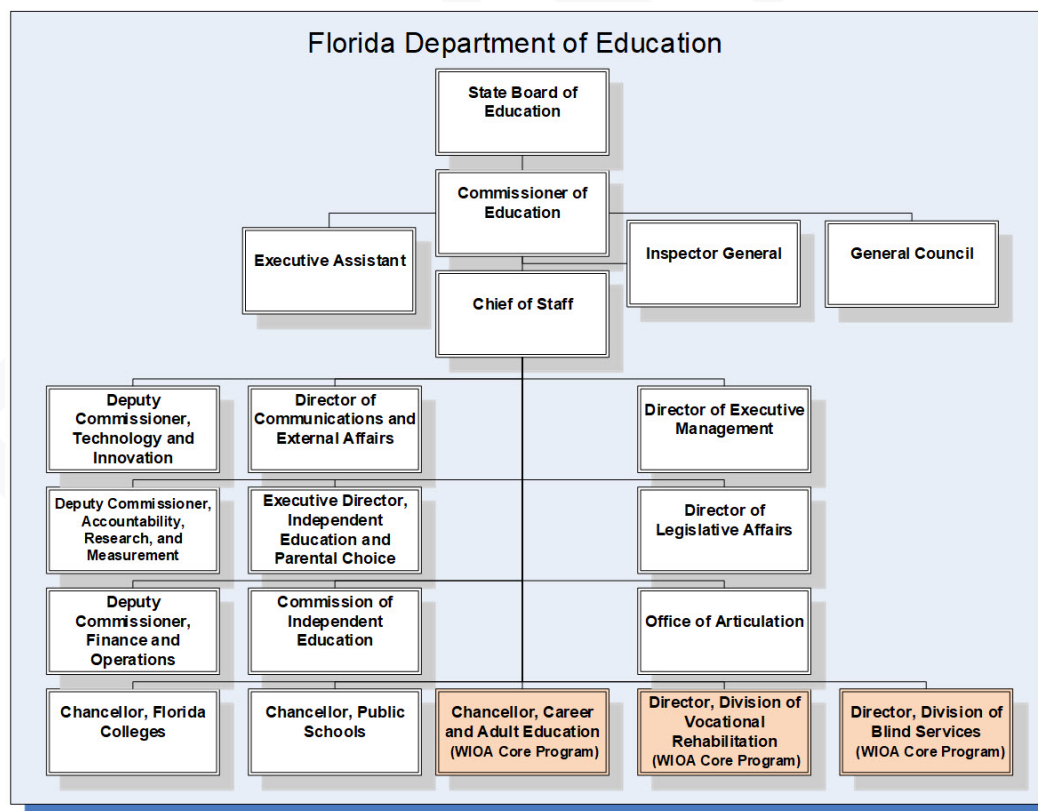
Florida Department of Education

State Board of Education

Commissioner of Education

Executive Assistant

Inspector General

General Council

Chief of Staff

Deputy Commissioner, Technology and Innovation

Director of Communications and External Affairs

Director of Executive Management

Deputy Commissioner, Accountability, Research, and Measurement

Executive Director, Independent Education and Parental Choice

Director of Legislative Affairs

Deputy Commissioner, Finance and Operations

Commission of Independent Education

Office of Articulation

Chancellor, Florida Colleges

Chancellor, Public Schools

Chancellor, Career and Adult Education (WIOA Core Program)

Director, Division of Vocational Rehabilitation (WIOA Core Program)

Director, Division of Blind Services (WIOA Core Program)